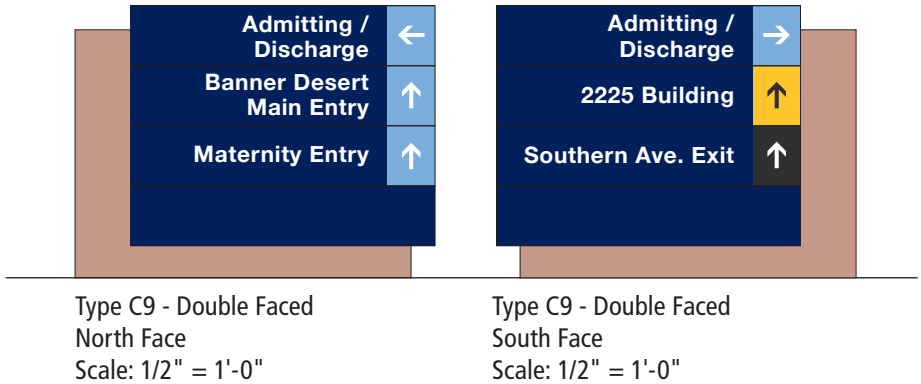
Admitting / Discharge ←
Banner Desert Main Entry ↑
Maternity Entry ↑

Type C9 - Double Faced
North Face
Scale: 1/2" = 1'-0"

Admitting / Discharge →
2225 Building ↑
Southern Ave. Exit ↑

Type C9 - Double Faced
South Face
Scale: 1/2" = 1'-0"